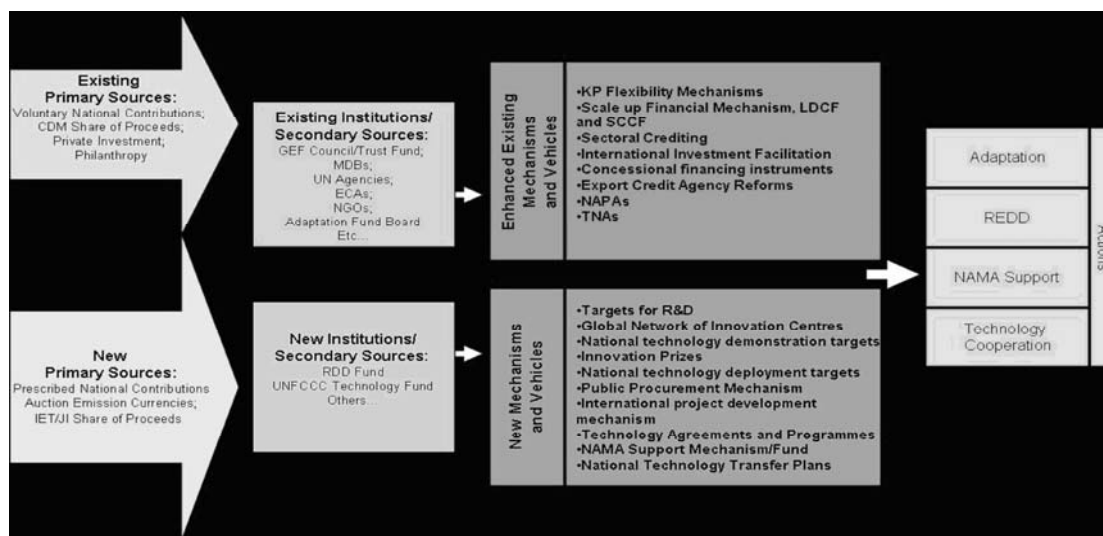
Existing Primary Sources:
Voluntary National Contributions;
CDM Share of Proceeds;
Private Investment;
Philanthropy

Existing Institutions/ Secondary Sources:
GEF Council/Trust Fund;
MDBs;
UN Agencies;
ECAs;
NGOs;
Adaptation Fund Board
Etc...

Enhanced Existing Mechanisms and Vehicles

•KP Flexibility Mechanisms
•Scale up Financial Mechanism, LDCF and SCCF
•Sectoral Crediting
•International Investment Facilitation
•Concessional financing instruments
•Export Credit Agency Reforms
•NAPAs
•TNAs

New Primary Sources:
Prescribed National Contributions
Auction Emission Currencies;
IET/JI Share of Proceeds

New Institutions/ Secondary Sources:
RDD Fund
UNFCCC Technology Fund
Others...

New Mechanisms and Vehicles

•Targets for R&D
•Global Network of Innovation Centres
•National technology demonstration targets
•Innovation Prizes
•National technology deployment targets
•Public Procurement Mechanism
•International project development mechanism
•Technology Agreements and Programmes
•NAMA Support Mechanism/Fund
•National Technology Transfer Plans

Adaptation

REDD

NAMA Support

Technology Cooperation

Actions